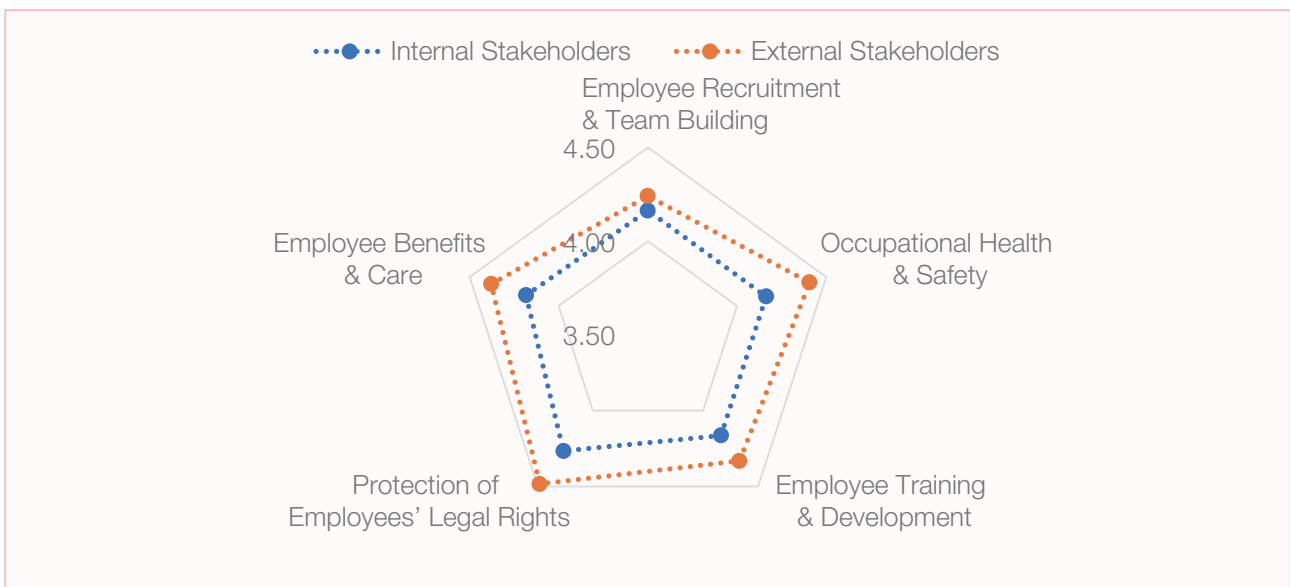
Internal Stakeholders
External Stakeholders

Employee Recruitment & Team Building

4.50

4.00

3.50

Employee Benefits & Care

Occupational Health & Safety

Protection of Employees' Legal Rights

Employee Training & Development